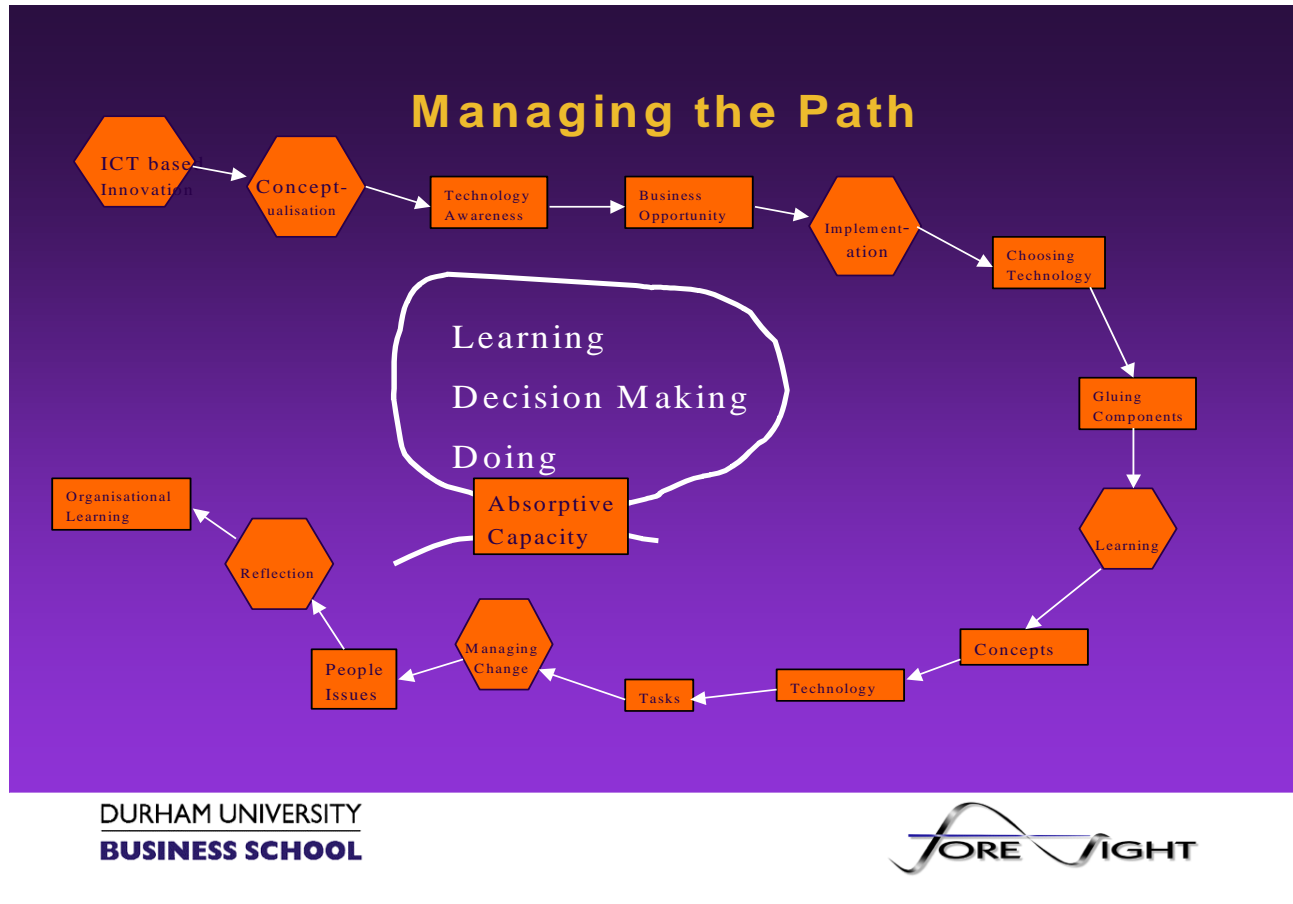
Managing the Path

ICT based Innovation

Conceptualisation

Technology Awareness

Business Opportunity

Implementation

Choosing Technology

Gluing Components

Learning

Concepts

Technology

Tasks

Managing Change

People Issues

Reflection

Organisational Learning

Learning

Decision Making

Doing

Absorptive Capacity

DURHAM UNIVERSITY
BUSINESS SCHOOL

FORESIGHT